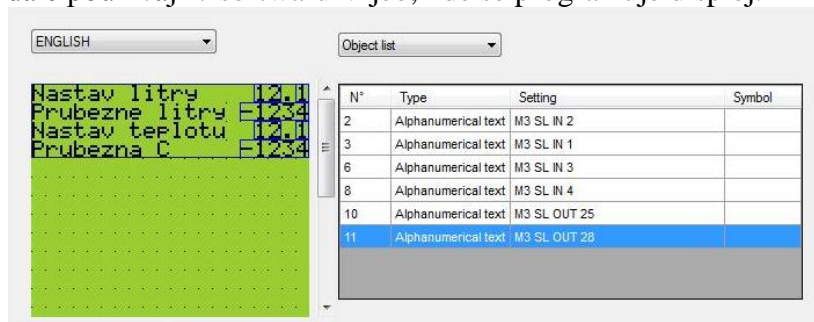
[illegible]

ENGLISH

Object list

Nastav litry 12.1
Prubezne litry -1234
Nastav teplotu 12.1
Prubezna C -1234

| N° | Type | Setting | Symbol |
|---|---|---|---|
| 2 | Alphanumerical text | M3 SL IN 2 | |
| 3 | Alphanumerical text | M3 SL IN 1 | |
| 6 | Alphanumerical text | M3 SL IN 3 | |
| 8 | Alphanumerical text | M3 SL IN 4 | |
| 10 | Alphanumerical text | M3 SL OUT 25 | |
| 11 | Alphanumerical text | M3 SL OUT 28 | |